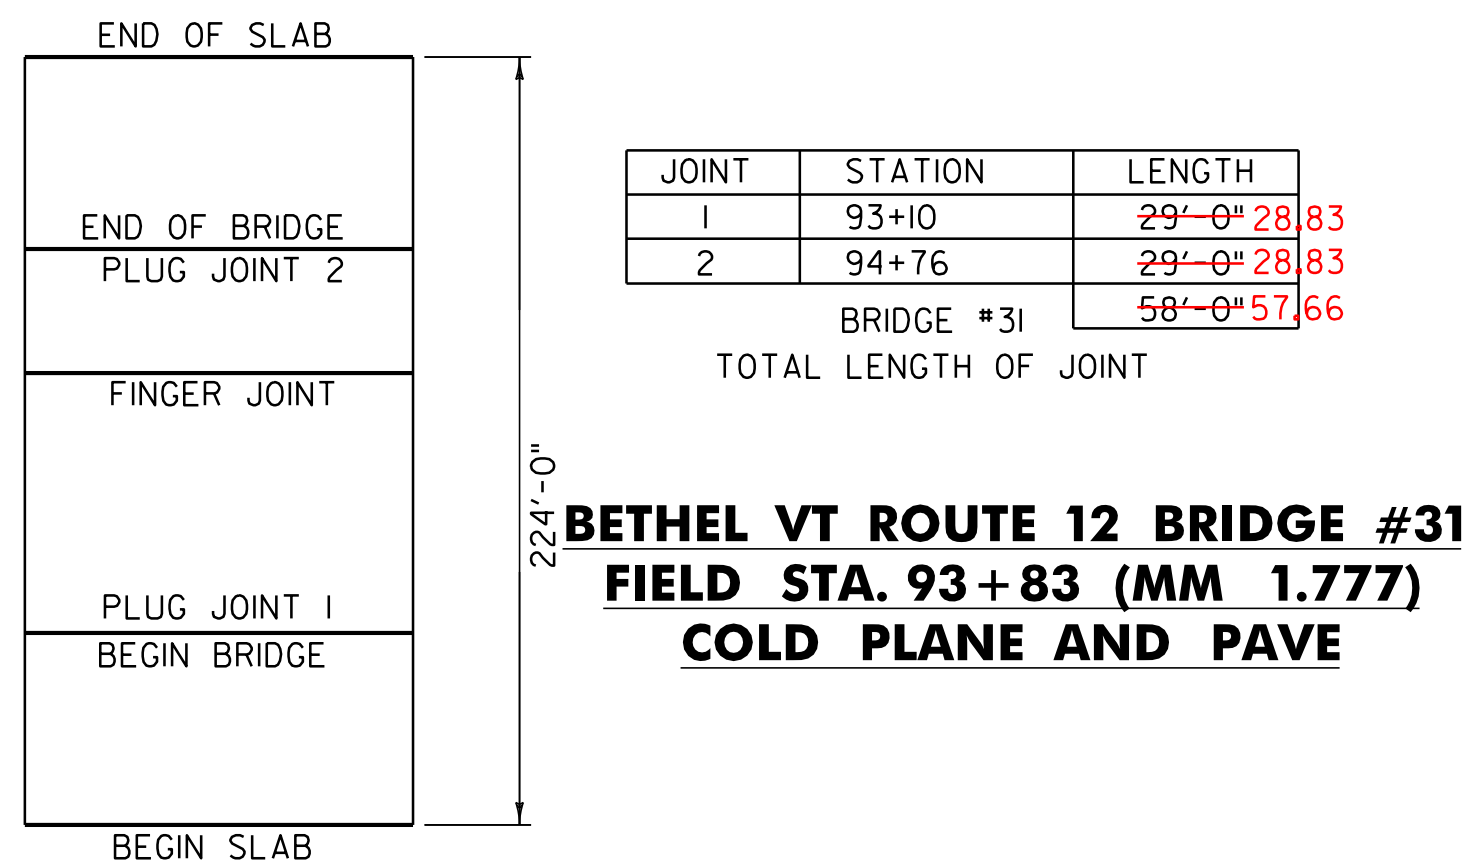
END OF SLAB

END OF BRIDGE
PLUG JOINT 2

FINGER JOINT

PLUG JOINT 1
BEGIN BRIDGE

BEGIN SLAB

224'-0"

| JOINT | STATION | LENGTH |
|---|---|---|
| 1 | 93+10 | ~~29'-0"~~ 28.83 |
| 2 | 94+76 | ~~29'-0"~~ 28.83 |
| | | ~~58'-0"~~ 57.66 |

BRIDGE #31
TOTAL LENGTH OF JOINT

BETHEL VT ROUTE 12 BRIDGE #31
FIELD STA. 93+83 (MM 1.777)
COLD PLANE AND PAVE